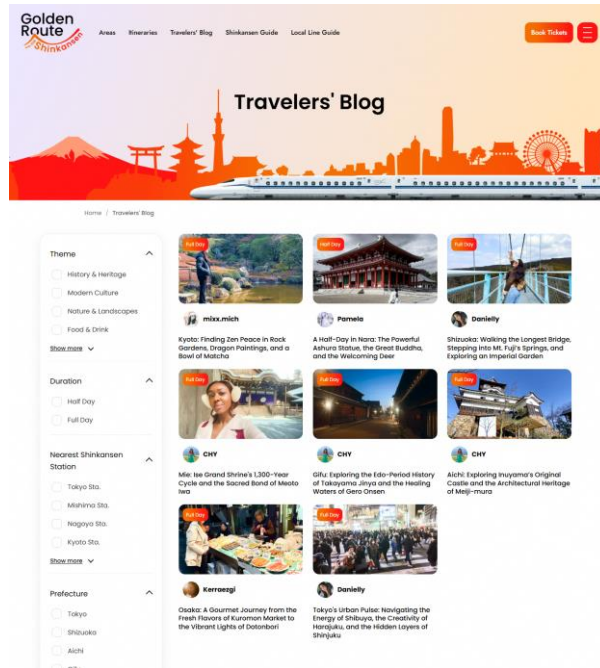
Golden Route Shinkansen

Areas Itineraries Travelers' Blog Shinkansen Guide Local Line Guide

Book Tickets

Travelers' Blog

Home / Travelers' Blog

Theme

History & Heritage

Modern Culture

Nature & Landscapes

Food & Drink

Show more

Duration

Half Day

Full Day

Nearest Shinkansen Station

Tokyo Sta.

Mishima Sta.

Nagoya Sta.

Kyoto Sta.

Show more

Prefecture

Tokyo

Shizuoka

Aichi

Full Day

mixx.mich

Kyoto: Finding Zen Peace in Rock Gardens, Dragon Paintings, and a Bowl of Matcha

Half Day

Pamela

A Half-Day in Nara: The Powerful Ashura Statue, the Great Buddha, and the Welcoming Deer

Full Day

Danielly

Shizuoka: Walking the Longest Bridge, Stepping into Mt. Fuji's Springs, and Exploring an Imperial Garden

Full Day

CHY

Mie: Ise Grand Shrine's 1,300-Year Cycle and the Sacred Bond of Meoto Iwa

Full Day

CHY

Gifu: Exploring the Edo-Period History of Takayama Jinya and the Healing Waters of Gero Onsen

Full Day

CHY

Aichi: Exploring Inuyama's Original Castle and the Architectural Heritage of Meiji-mura

Full Day

Kerraezgi

Osaka: A Gourmet Journey from the Fresh Flavors of Kuromon Market to the Vibrant Lights of Dotonbori

Full Day

Danielly

Tokyo's Urban Pulse: Navigating the Energy of Shibuya, the Creativity of Harajuku, and the Hidden Layers of Shinjuku